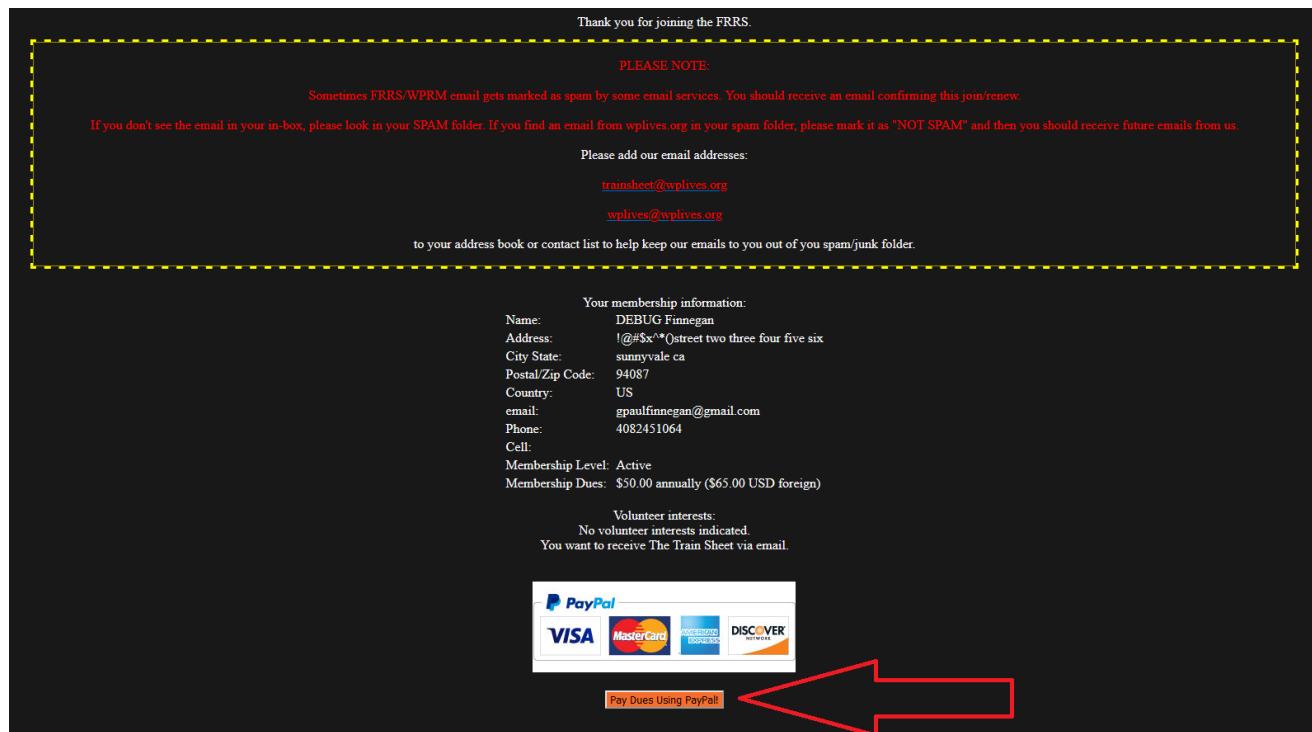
Thank you for joining the FRRS.

PLEASE NOTE:

Sometimes FRRS/WPRM email gets marked as spam by some email services. You should receive an email confirming this join/renew.

If you don't see the email in your in-box, please look in your SPAM folder. If you find an email from wplives.org in your spam folder, please mark it as "NOT SPAM" and then you should receive future emails from us.

Please add our email addresses:

trainsheet@wplives.org

wplives@wplives.org

to your address book or contact list to help keep our emails to you out of you spam/junk folder.

Your membership information:

| | |
|---|---|
| Name: | DEBUG Finnegan |
| Address: | !@#$x^*()street two three four five six |
| City State: | sunnyvale ca |
| Postal/Zip Code: | 94087 |
| Country: | US |
| email: | gpaulfinnegan@gmail.com |
| Phone: | 4082451064 |
| Cell: | |
| Membership Level: | Active |
| Membership Dues: | \$50.00 annually (\$65.00 USD foreign) |

Volunteer interests:
No volunteer interests indicated.
You want to receive The Train Sheet via email.

PayPal
VISA MasterCard AMERICAN EXPRESS DISCOVER NETWORK

Pay Dues Using PayPal!